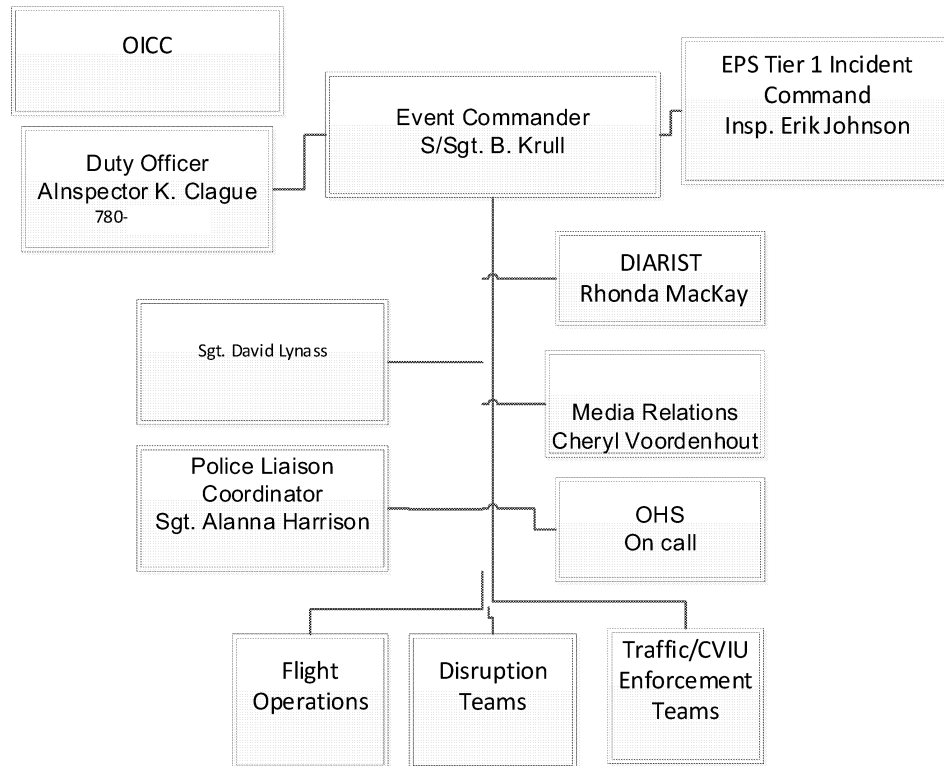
OICC

Event Commander
S/Sgt. B. Krull

EPS Tier 1 Incident Command
Insp. Erik Johnson

Duty Officer
AInspector K. Clague
780-

DIARIST
Rhonda MacKay

Sgt. David Lynass

Media Relations
Cheryl Voordenhout

Police Liaison Coordinator
Sgt. Alanna Harrison

OHS
On call

Flight Operations

Disruption Teams

Traffic/CVIU Enforcement Teams